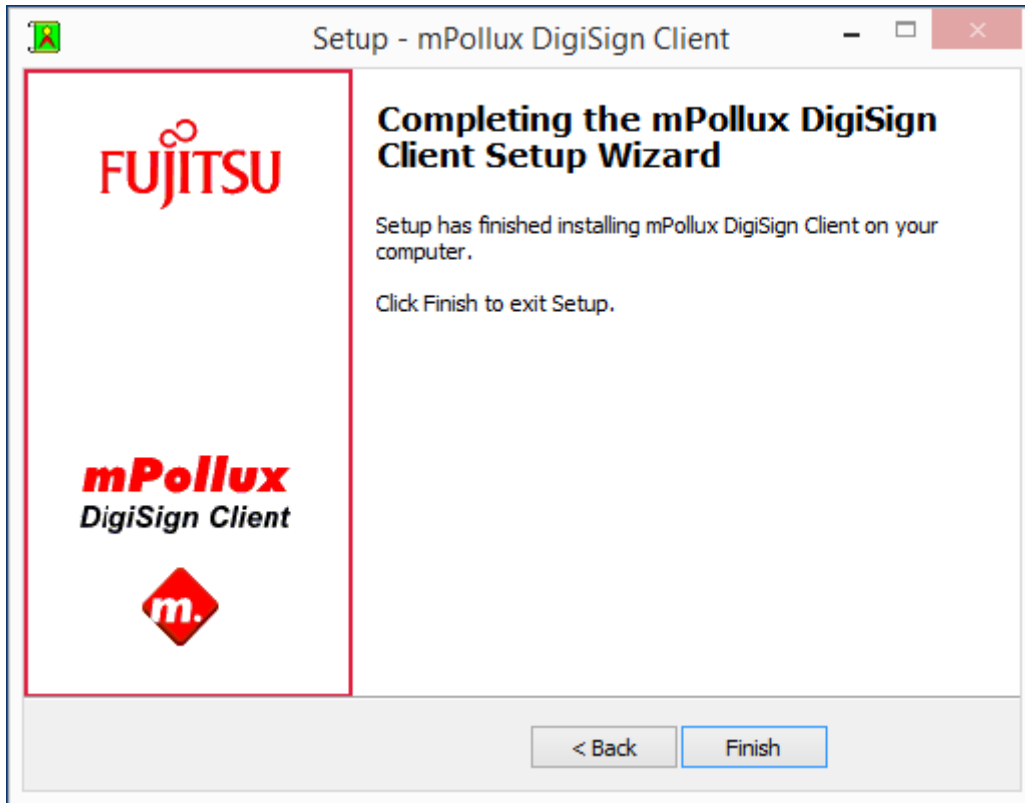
Setup - mPollux DigiSign Client

FUJITSU

mPollux
DigiSign Client

m.

Completing the mPollux DigiSign Client Setup Wizard

Setup has finished installing mPollux DigiSign Client on your computer.

Click Finish to exit Setup.

< Back

Finish